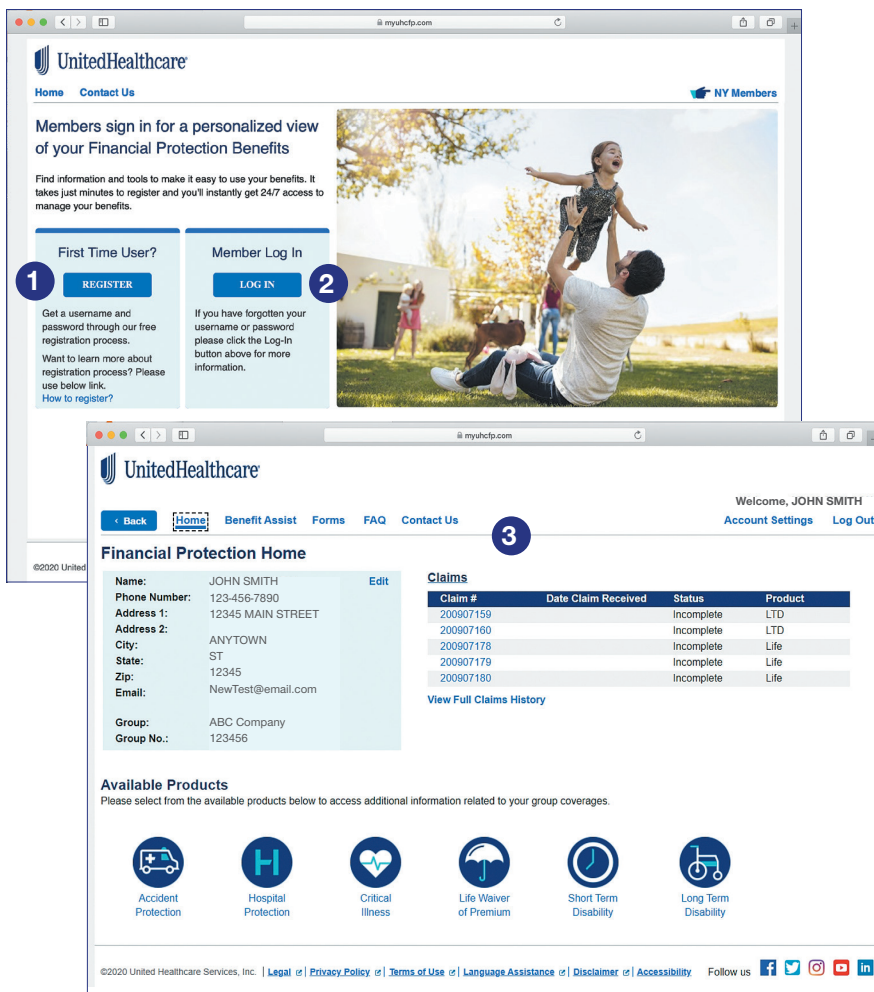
myuhcfp.com

UnitedHealthcare

Home Contact Us

NY Members

Members sign in for a personalized view of your Financial Protection Benefits

Find information and tools to make it easy to use your benefits. It takes just minutes to register and you'll instantly get 24/7 access to manage your benefits.

First Time User?

1

REGISTER

Get a username and password through our free registration process.

Want to learn more about registration process? Please use below link.

How to register?

Member Log In

LOG IN

2

If you have forgotten your username or password please click the Log-In button above for more information.

©2020 United

myuhcfp.com

UnitedHealthcare

Welcome, JOHN SMITH

‹ Back Home Benefit Assist Forms FAQ Contact Us

3

Account Settings Log Out

Financial Protection Home

| Name: | JOHN SMITH | Edit |
|---|---|---|
| Phone Number: | 123-456-7890 | |
| Address 1: | 12345 MAIN STREET | |
| Address 2: | | |
| City: | ANYTOWN | |
| State: | ST | |
| Zip: | 12345 | |
| Email: | NewTest@email.com | |
| Group: | ABC Company | |
| Group No.: | 123456 | |

Claims

| Claim # | Date Claim Received | Status | Product |
|---|---|---|---|
| 200907159 | | Incomplete | LTD |
| 200907160 | | Incomplete | LTD |
| 200907178 | | Incomplete | Life |
| 200907179 | | Incomplete | Life |
| 200907180 | | Incomplete | Life |

View Full Claims History

Available Products

Please select from the available products below to access additional information related to your group coverages.

Accident Protection

Hospital Protection

Critical Illness

Life Waiver of Premium

Short Term Disability

Long Term Disability

©2020 United Healthcare Services, Inc. | Legal | Privacy Policy | Terms of Use | Language Assistance | Disclaimer | Accessibility Follow us